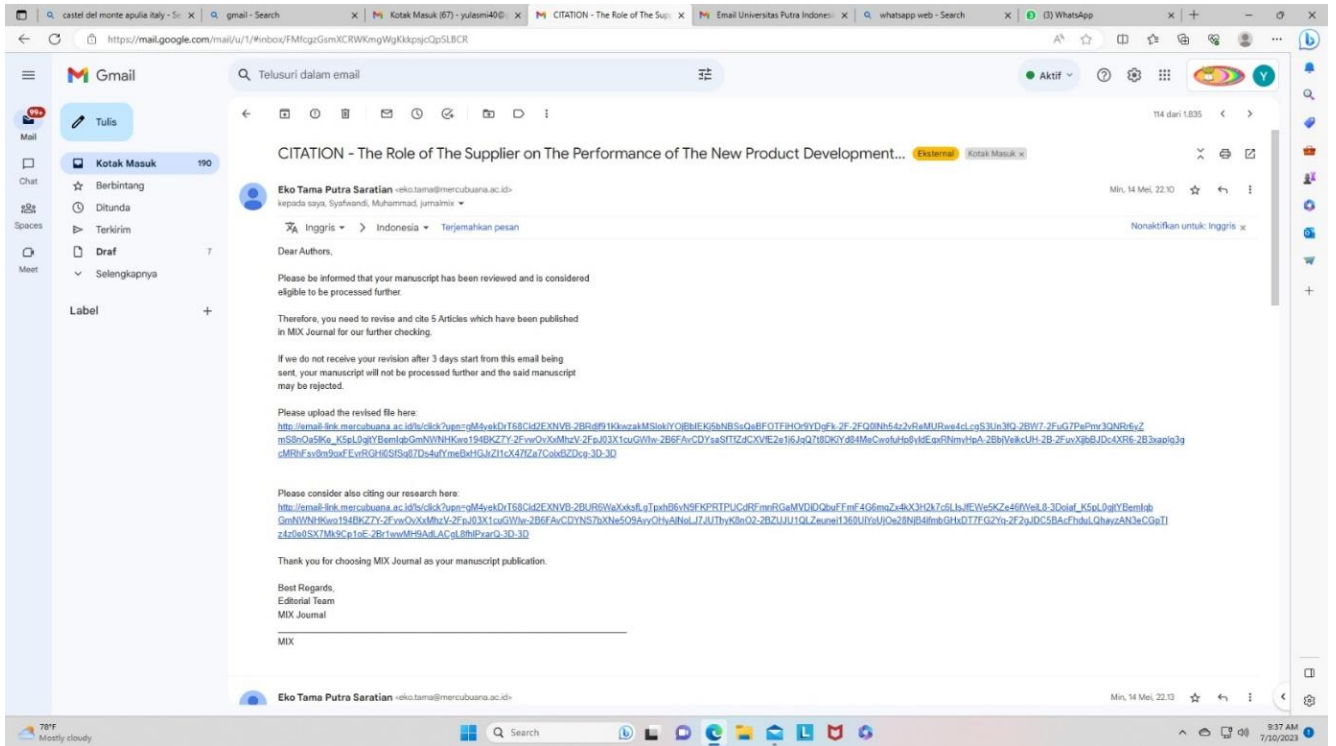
castel del monte apulia italy - Se | gmail - Search | Kotak Masuk (67) - yulasmi40@ | CITATION - The Role of The Sup | Email Universitas Putra Indonesi | whatsapp web - Search | (3) WhatsApp

https://mail.google.com/mail/u/1/#inbox/FMfcgzGsmXCRWKmgWgKkkpsjcQpSLBCR

Gmail

Telusuri dalam email

Aktif

Mail
Chat
Spaces
Meet

Tulis
Kotak Masuk 190
Berbintang
Ditunda
Terkirim
Draf 7
Selengkapnya

Label +

114 dari 1.835

CITATION - The Role of The Supplier on The Performance of The New Product Development... Eksternal Kotak Masuk ×

Eko Tama Putra Saratian <eko.tama@mercubuana.ac.id>
kepada saya, Syafwandi, Muhammad, jurnalmix

Min, 14 Mei, 22.10

Inggris > Indonesia Terjemahkan pesan

Nonaktifkan untuk: Inggris ×

Dear Authors,

Please be informed that your manuscript has been reviewed and is considered eligible to be processed further.

Therefore, you need to revise and cite 5 Articles which have been published in MIX Journal for our further checking.

If we do not receive your revision after 3 days start from this email being sent, your manuscript will not be processed further and the said manuscript may be rejected.

Please upload the revised file here:
http://email-link.mercubuana.ac.id/ls/click?upn=gM4yekDrT68Cid2EXNVB-2BRdjf91KkwzakMSlokIYOjBbIEKj5bNBSsQeBFOTFlHOr9YDgFk-2F-2FQ0INh54z2vReMURwe4cLcgS3Un3fQ-2BW7-2FuG7PePmr3QNRr6yZmS8nOa5lKe_K5pL0gjtYBemlqbGmNWNHKwo194BKZ7Y-2FvwOvXxMhzV-2FpJ03X1cuGWlw-2B6FAvCDYsaSfTfZdCXVfE2e1i6JqQ7t8DKiYd84MeCwofuHp8yldEqxRNmyHpA-2BbjVeikcUH-2B-2FuvXjibBJDc4XR6-2B3xaplq3gcMRhFsv0m9oxFEvRGHi0SfSq87Ds4ufYmeBxHGJrZI1cX47fZa7CoixBZDcg-3D-3D

Please consider also citing our research here:
http://email-link.mercubuana.ac.id/ls/click?upn=gM4yekDrT68Cid2EXNVB-2BUR6WaXxksfLgTpxhB6vN9FKPRTPUCdRFmnRGeMVDlDQbuFFmF4G6mqZx4kX3H2k7c6LIsJfEWe5KZe46fWeiL8-3Dolaf_K5pL0gjtYBemlqbGmNWNHKwo194BKZ7Y-2FvwOvXxMhzV-2FpJ03X1cuGWlw-2B6FAvCDYNS7bXNe5O9AvyOHyAlNoLJ7JUThyK8nO2-2BZUJU1QLZeunei1360UlYsUjOe28NjB4lfmbGHxDT7FG2Yq-2F2gJDC5BAcFhduLQhayzAN3eCGpTIz4z0e0SX7Mk9Cp1oE-2Br1wvMH9AdLACgL8fhlPxarQ-3D-3D

Thank you for choosing MIX Journal as your manuscript publication.

Best Regards,
Editorial Team
MIX Journal

MIX

Eko Tama Putra Saratian <eko.tama@mercubuana.ac.id>
Min, 14 Mei, 22.13

78°F
Mostly cloudy
Search
9:37 AM
7/10/2023